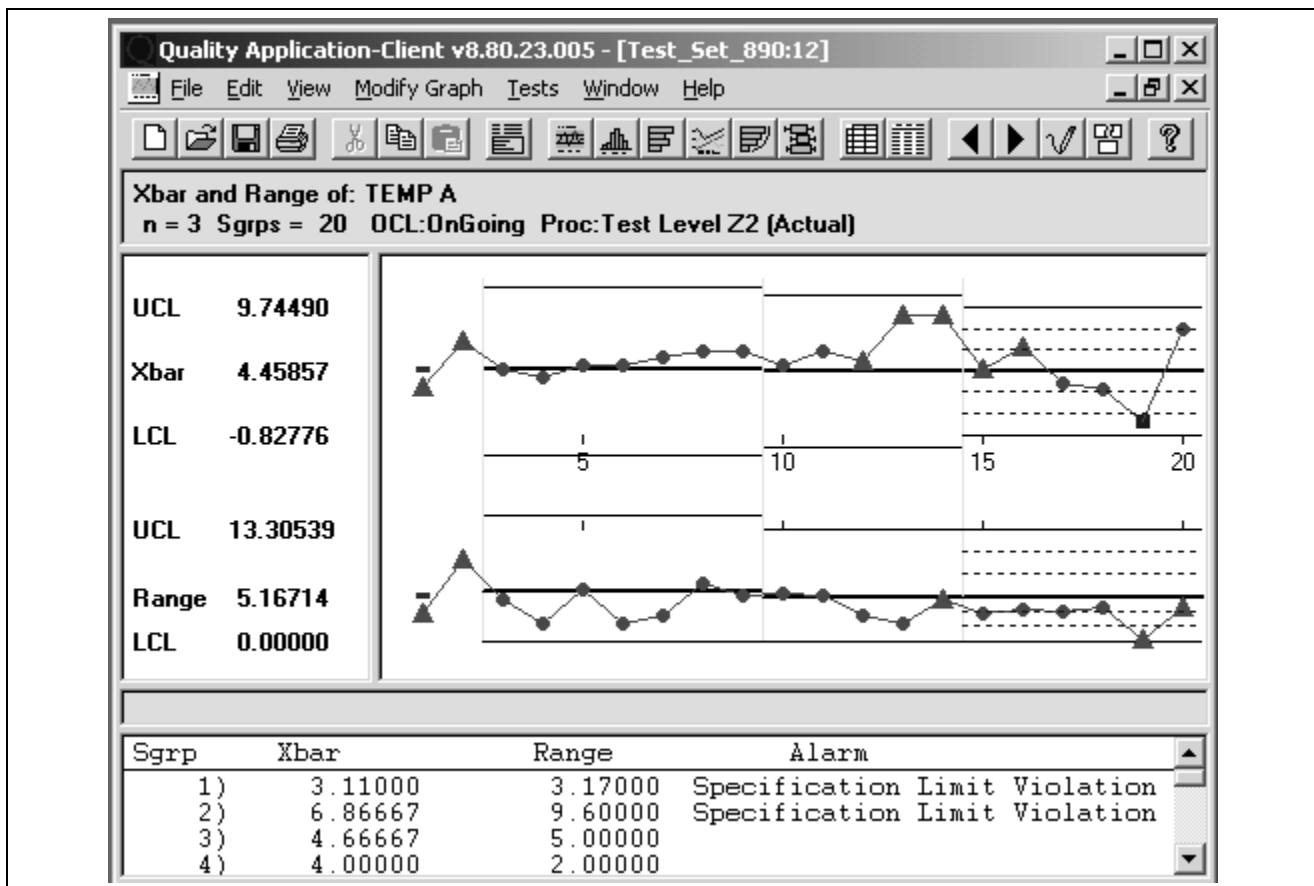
Quality Application-Client v8.80.23.005 - [Test_Set_890:12]

File Edit View Modify Graph Tests Window Help

Xbar and Range of: TEMP A
n = 3 Sgrps = 20 OCL:OnGoing Proc:Test Level Z2 (Actual)

UCL 9.74490

Xbar 4.45857

LCL -0.82776

5 10 15 20

UCL 13.30539

Range 5.16714

LCL 0.00000

| Sgrp | Xbar | Range | Alarm |
|---|---|---|---|
| 1) | 3.11000 | 3.17000 | Specification Limit Violation |
| 2) | 6.86667 | 9.60000 | Specification Limit Violation |
| 3) | 4.66667 | 5.00000 | |
| 4) | 4.00000 | 2.00000 | |